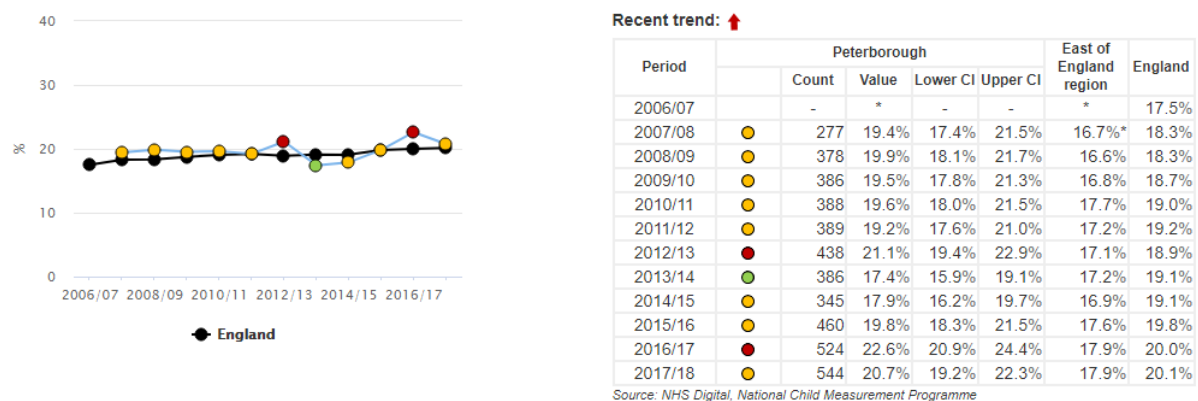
40

30

%

20

10

0

2006/07 2008/09 2010/11 2012/13 2014/15 2016/17

England

Recent trend:

| Period | | Peterborough | | | | East of England region | England |
|---|---|---|---|---|---|---|---|
| | | Count | Value | Lower CI | Upper CI | | |
| 2006/07 | | - | * | - | - | * | 17.5% |
| 2007/08 | | 277 | 19.4% | 17.4% | 21.5% | 16.7%* | 18.3% |
| 2008/09 | | 378 | 19.9% | 18.1% | 21.7% | 16.6% | 18.3% |
| 2009/10 | | 386 | 19.5% | 17.8% | 21.3% | 16.8% | 18.7% |
| 2010/11 | | 388 | 19.6% | 18.0% | 21.5% | 17.7% | 19.0% |
| 2011/12 | | 389 | 19.2% | 17.6% | 21.0% | 17.2% | 19.2% |
| 2012/13 | | 438 | 21.1% | 19.4% | 22.9% | 17.1% | 18.9% |
| 2013/14 | | 386 | 17.4% | 15.9% | 19.1% | 17.2% | 19.1% |
| 2014/15 | | 345 | 17.9% | 16.2% | 19.7% | 16.9% | 19.1% |
| 2015/16 | | 460 | 19.8% | 18.3% | 21.5% | 17.6% | 19.8% |
| 2016/17 | | 524 | 22.6% | 20.9% | 24.4% | 17.9% | 20.0% |
| 2017/18 | | 544 | 20.7% | 19.2% | 22.3% | 17.9% | 20.1% |

Source: NHS Digital, National Child Measurement Programme